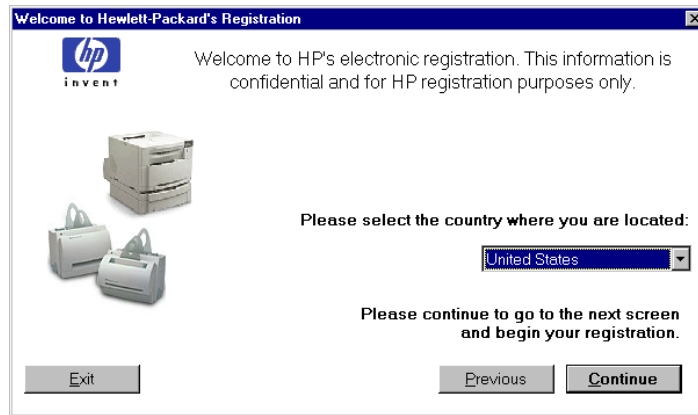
Welcome to Hewlett-Packard's Registration

hp
invent

Welcome to HP's electronic registration. This information is confidential and for HP registration purposes only.

Please select the country where you are located:

United States

Please continue to go to the next screen and begin your registration.

Exit

Previous

Continue